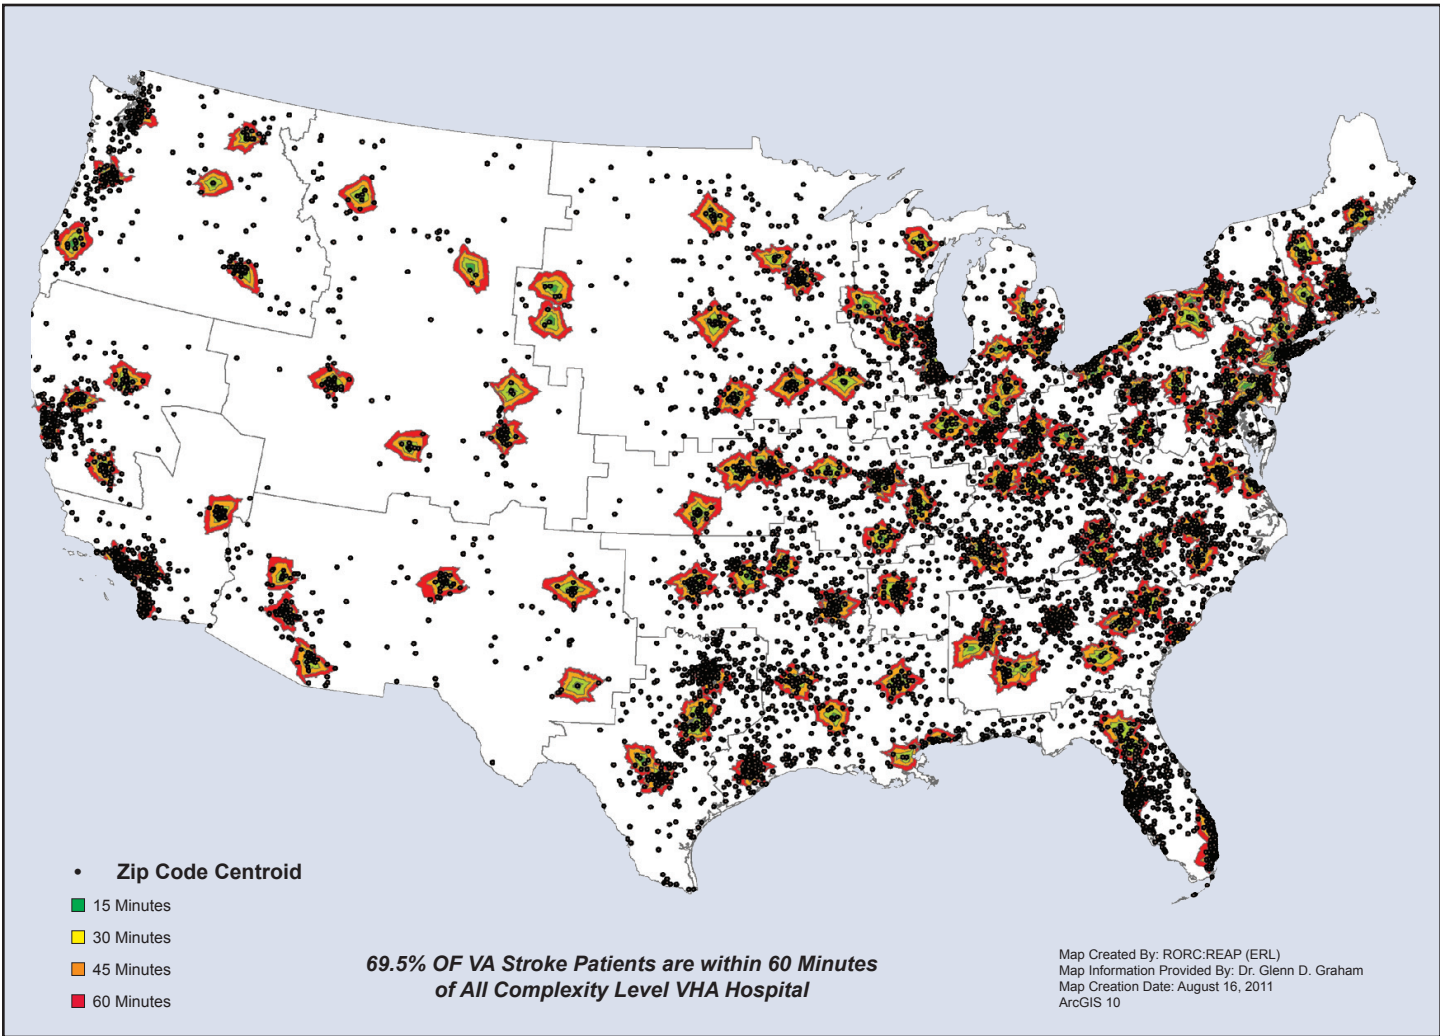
• Zip Code Centroid
15 Minutes
30 Minutes
45 Minutes
60 Minutes

69.5% OF VA Stroke Patients are within 60 Minutes of All Complexity Level VHA Hospital

Map Created By: RORC:REAP (ERL)
Map Information Provided By: Dr. Glenn D. Graham
Map Creation Date: August 16, 2011
ArcGIS 10